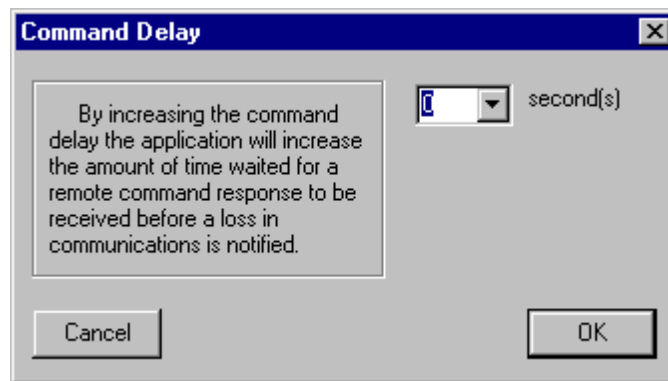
Command Delay

By increasing the command delay the application will increase the amount of time waited for a remote command response to be received before a loss in communications is notified.

0

second(s)

Cancel

OK